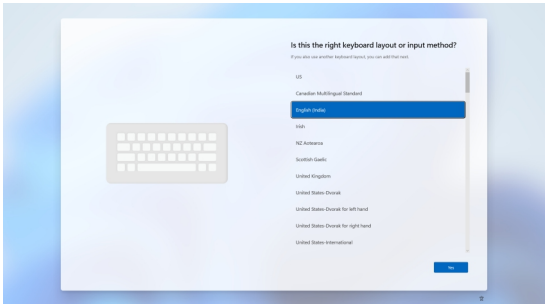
Is this the right keyboard layout or input method?

If you also use another keyboard layout, you can add that next.

US

Canadian Multilingual Standard

English (India)

Irish

NZ Aotearoa

Scottish Gaelic

United Kingdom

United States-Dvorak

United States-Dvorak for left hand

United States-Dvorak for right hand

United States-International

Yes